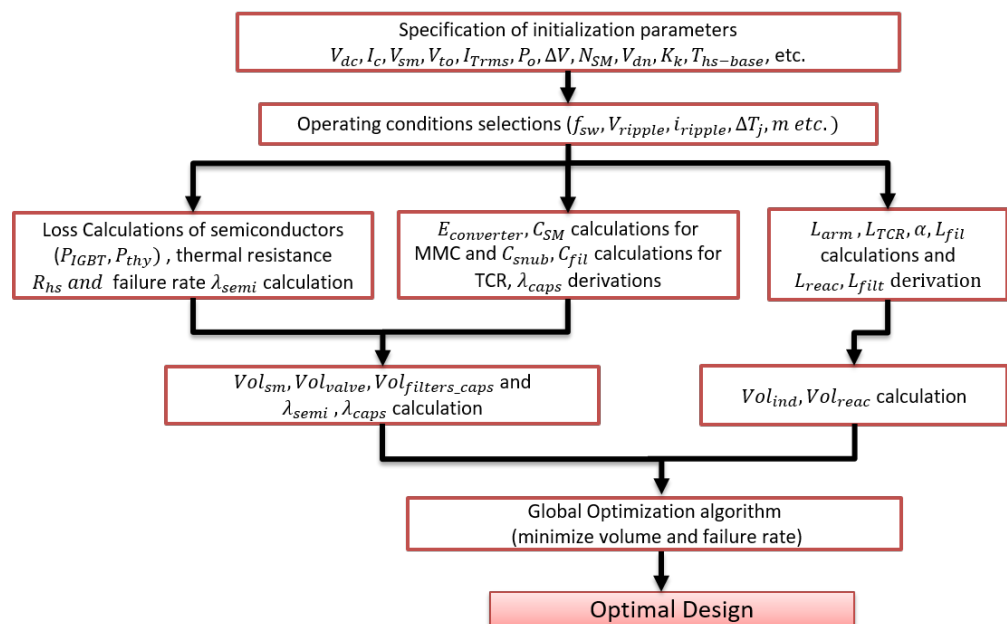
Specification of initialization parameters
$V_{dc}, I_c, V_{sm}, V_{to}, I_{Trms}, P_o, \Delta V, N_{SM}, V_{dn}, K_k, T_{hs-base}$, etc.

Operating conditions selections ($f_{sw}, V_{ripple}, i_{ripple}, \Delta T_j, m\ etc.$)

Loss Calculations of semiconductors ($P_{IGBT}, P_{thy}$) , thermal resistance $R_{hs}$ $and$ failure rate $\lambda_{semi}$ calculation

$E_{converter}$, $C_{SM}$ calculations for MMC and $C_{snub}$, $C_{fil}$ calculations for TCR, $\lambda_{caps}$ derivations

$L_{arm}$ , $L_{TCR}$, $\alpha$, $L_{fil}$ calculations and $L_{reac}$, $L_{filt}$ derivation

$Vol_{sm}, Vol_{valve}, Vol_{filters\_caps}$ and $\lambda_{semi}$ , $\lambda_{caps}$ calculation

$Vol_{ind}, Vol_{reac}$ calculation

Global Optimization algorithm
(minimize volume and failure rate)

Optimal Design